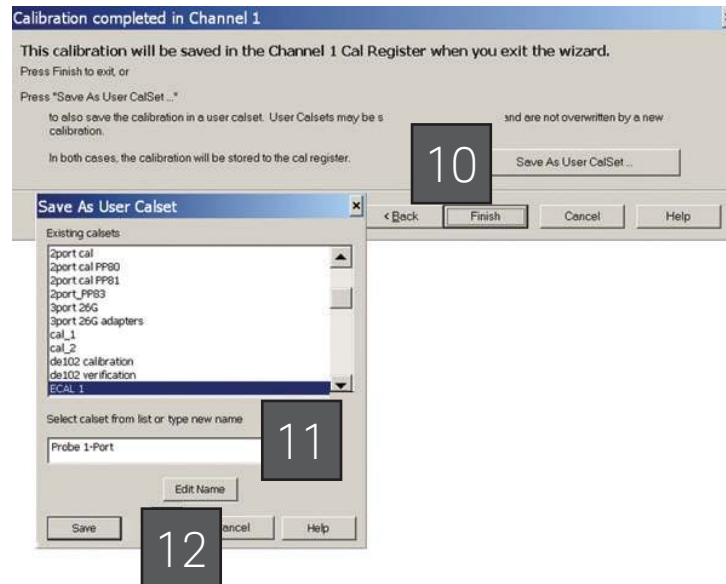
Calibration completed in Channel 1

This calibration will be saved in the Channel 1 Cal Register when you exit the wizard.

Press Finish to exit, or

Press "Save As User CalSet ..."

to also save the calibration in a user calset. User Calsets may be s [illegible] and are not overwritten by a new calibration.

In both cases, the calibration will be stored to the cal register.

10

Save As User CalSet ...

< Back

Finish

Cancel

Help

Save As User Calset

Existing calsets

2port cal
2port cal PP80
2port cal PP81
2port_PP83
3port 26G
3port 26G adapters
cal_1
cal_2
de102 calibration
de102 verification
ECAL 1

Select calset from list or type new name

11

Probe 1-Port

Edit Name

Save

12

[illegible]ancel

Help